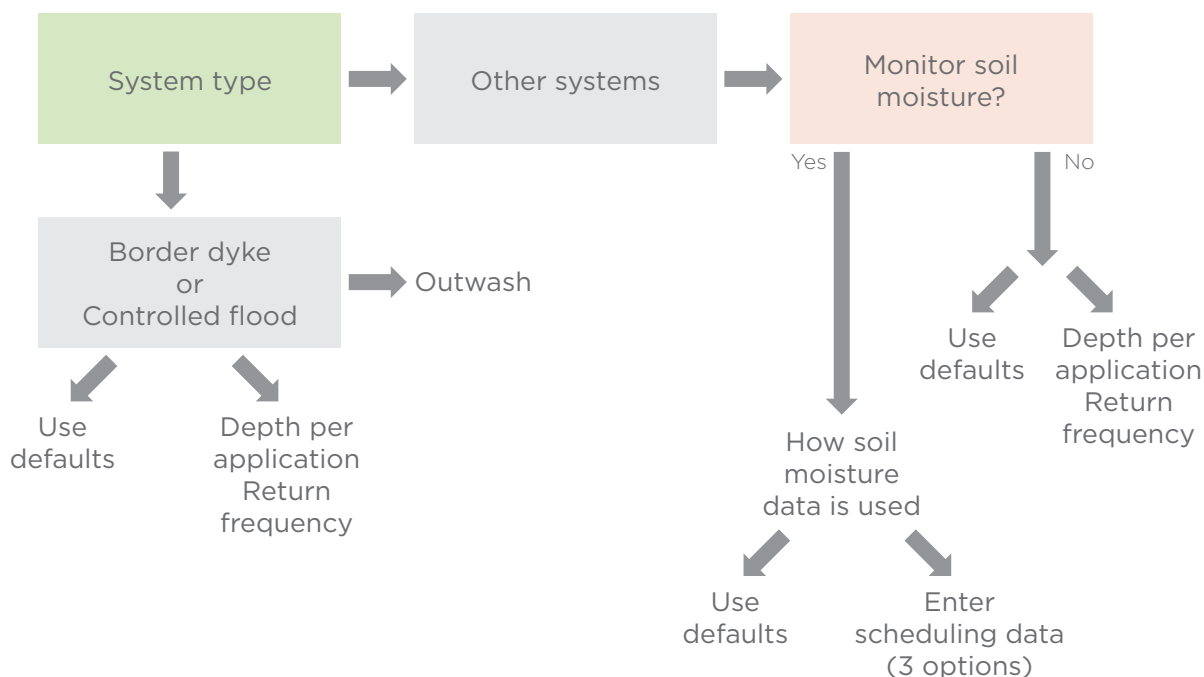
System type

Other systems

Monitor soil moisture?

Yes

No

Border dyke or Controlled flood

Outwash

Use defaults

Depth per application Return frequency

Use defaults

Depth per application Return frequency

How soil moisture data is used

Use defaults

Enter scheduling data (3 options)